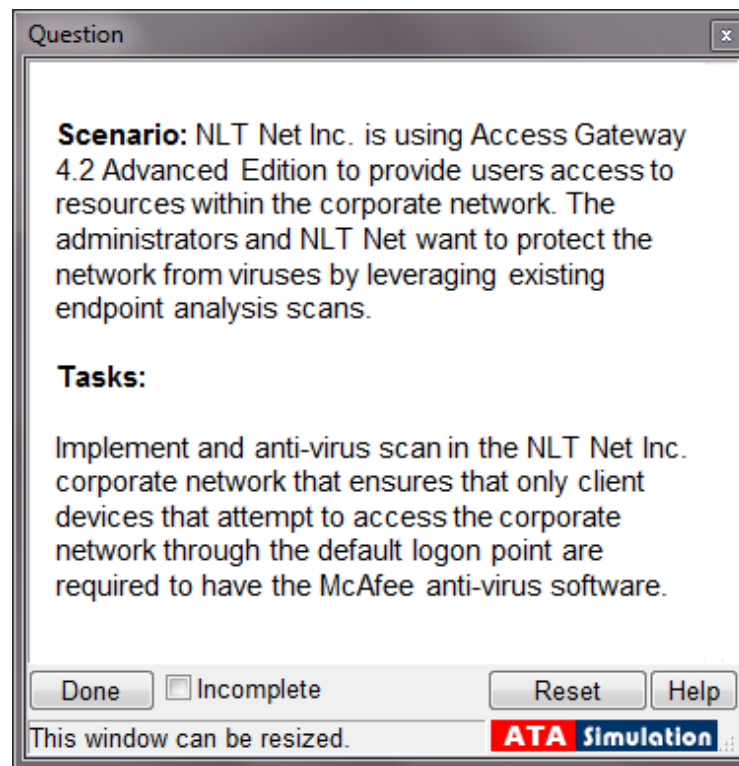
Question

x

**Scenario:** NLT Net Inc. is using Access Gateway 4.2 Advanced Edition to provide users access to resources within the corporate network. The administrators and NLT Net want to protect the network from viruses by leveraging existing endpoint analysis scans.

**Tasks:**

Implement and anti-virus scan in the NLT Net Inc. corporate network that ensures that only client devices that attempt to access the corporate network through the default logon point are required to have the McAfee anti-virus software.

Done

Incomplete

Reset

Help

This window can be resized.

ATA Simulation